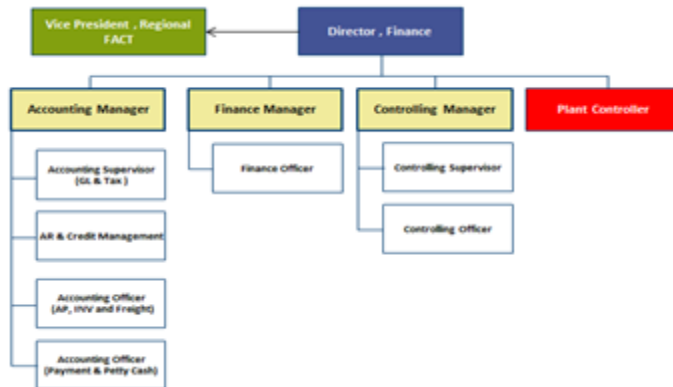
Vice President , Regional FACT

Director , Finance

Accounting Manager

Finance Manager

Controlling Manager

Plant Controller

Accounting Supervisor (GL & Tax )

AR & Credit Management

Accounting Officer (AP, INV and Freight)

Accounting Officer (Payment & Petty Cash)

Finance Officer

Controlling Supervisor

Controlling Officer